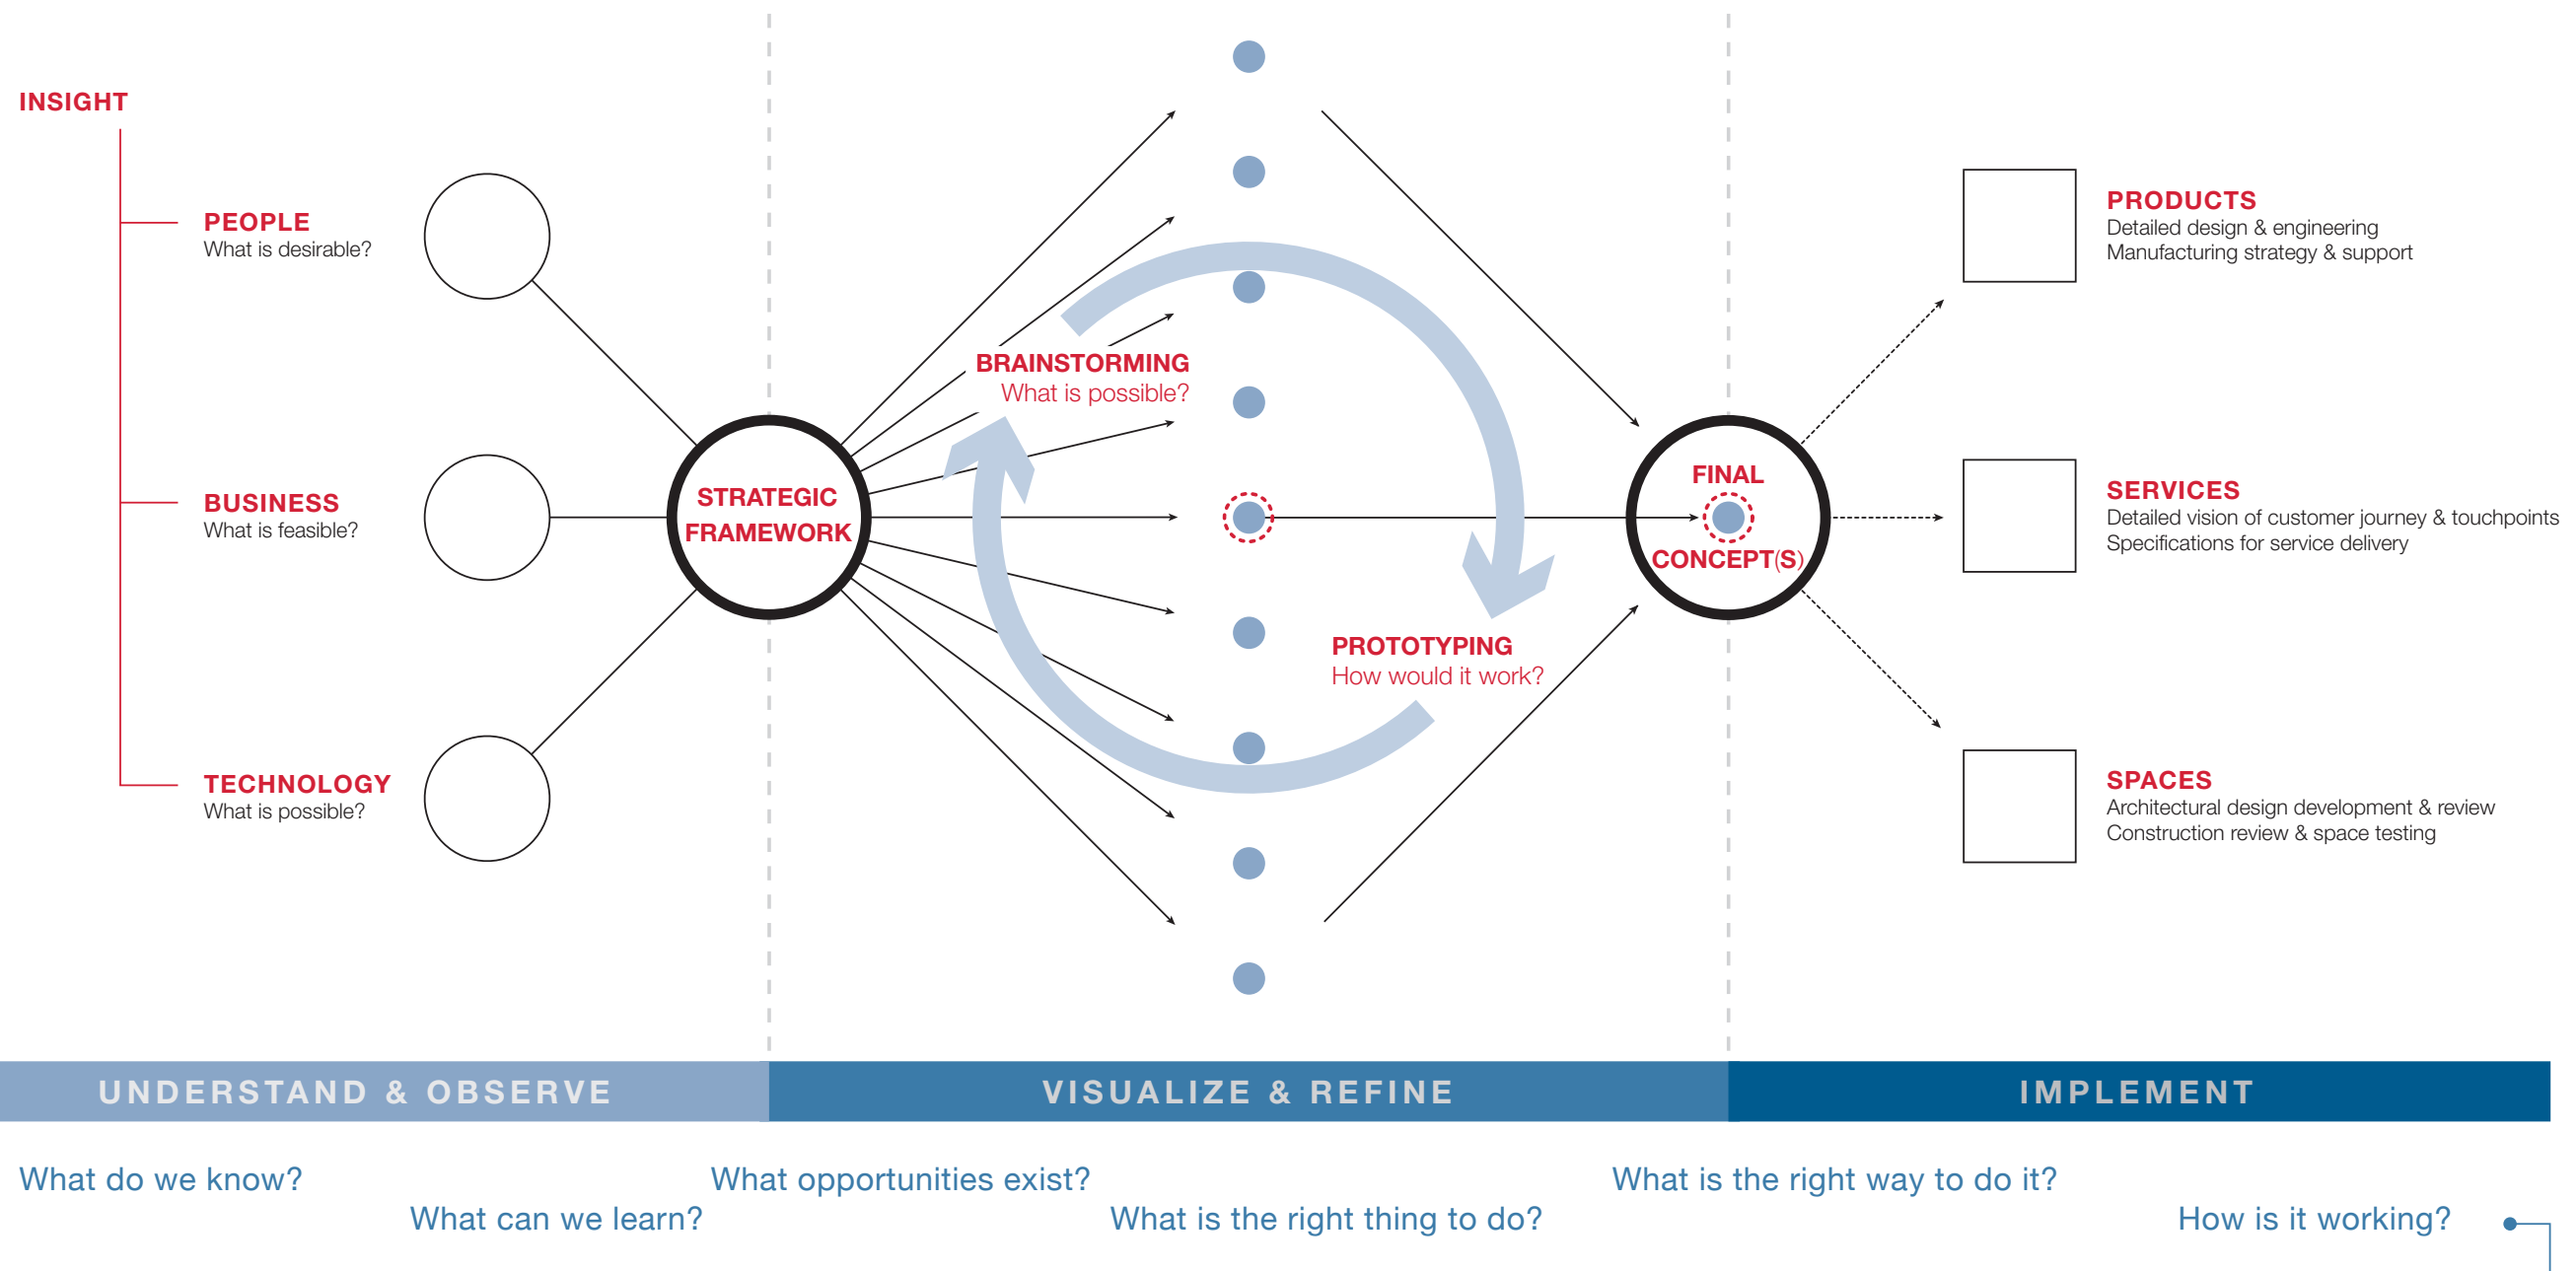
INSIGHT

PEOPLE
What is desirable?

BUSINESS
What is feasible?

TECHNOLOGY
What is possible?

STRATEGIC FRAMEWORK

BRAINSTORMING
What is possible?

PROTOTYPING
How would it work?

FINAL CONCEPT(S)

PRODUCTS
Detailed design & engineering
Manufacturing strategy & support

SERVICES
Detailed vision of customer journey & touchpoints
Specifications for service delivery

SPACES
Architectural design development & review
Construction review & space testing

UNDERSTAND & OBSERVE

VISUALIZE & REFINE

IMPLEMENT

What do we know?

What can we learn?

What opportunities exist?

What is the right thing to do?

What is the right way to do it?

How is it working?